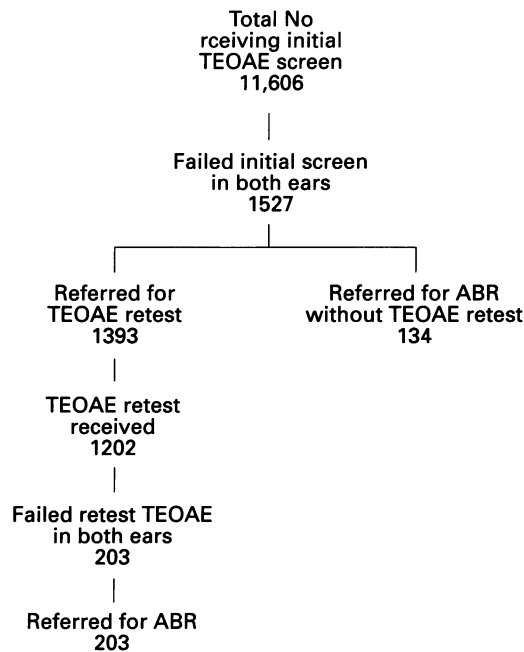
Total No rceiving initial TEOAE screen 11,606

Failed initial screen in both ears 1527

Referred for TEOAE retest 1393

Referred for ABR without TEOAE retest 134

TEOAE retest received 1202

Failed retest TEOAE in both ears 203

Referred for ABR 203